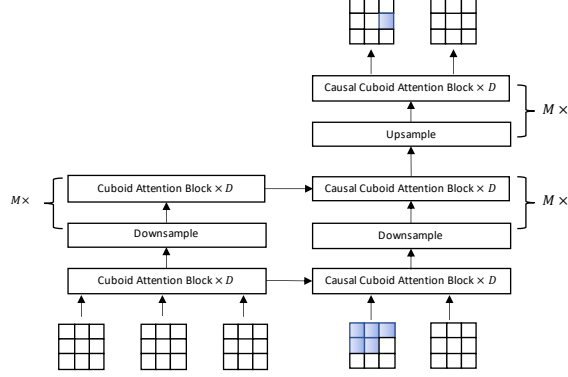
Causal Cuboid Attention Block $\times D$

Upsample

$M \times$

$M\times$

Cuboid Attention Block $\times D$

Downsample

Causal Cuboid Attention Block $\times D$

Downsample

$M \times$

Cuboid Attention Block $\times D$

Causal Cuboid Attention Block $\times D$